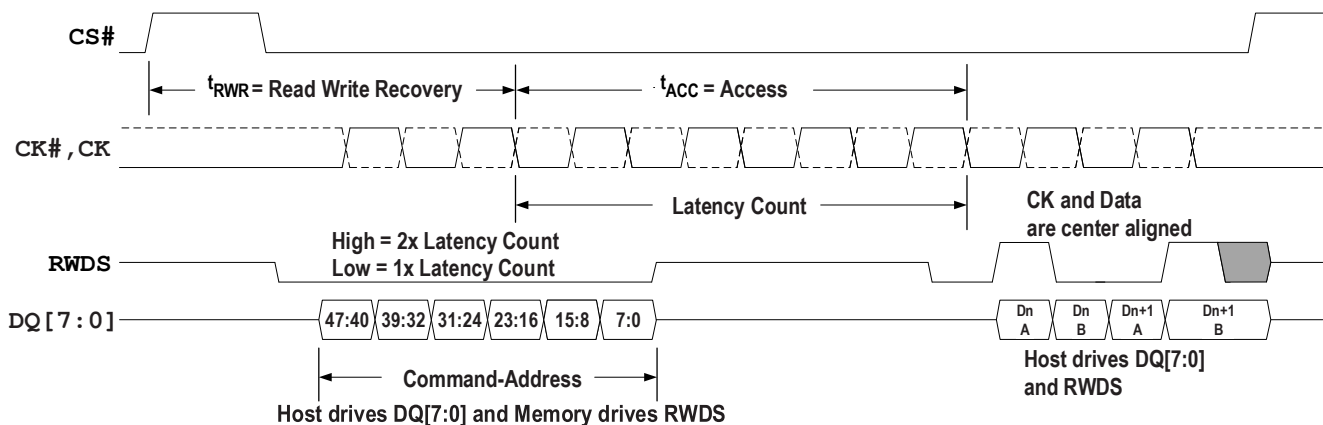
CS#

$t_{RWR}$ = Read Write Recovery

$t_{ACC}$ = Access

CK#,CK

Latency Count

CK and Data are center aligned

High = 2x Latency Count
Low = 1x Latency Count

RWDS

DQ[7:0]

47:40 39:32 31:24 23:16 15:8 7:0

Dn A Dn B Dn+1 A Dn+1 B

Host drives DQ[7:0] and RWDS

Command-Address

Host drives DQ[7:0] and Memory drives RWDS